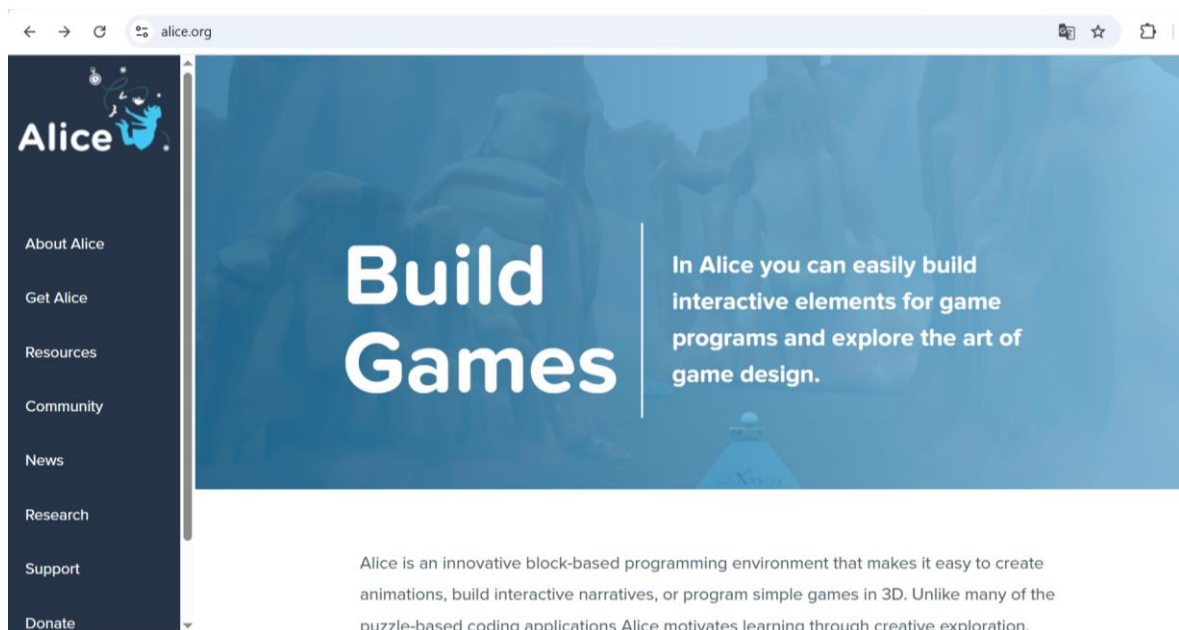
alice.org

Alice

About Alice

Get Alice

Resources

Community

News

Research

Support

Donate

Build Games

In Alice you can easily build interactive elements for game programs and explore the art of game design.

Alice is an innovative block-based programming environment that makes it easy to create animations, build interactive narratives, or program simple games in 3D. Unlike many of the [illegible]